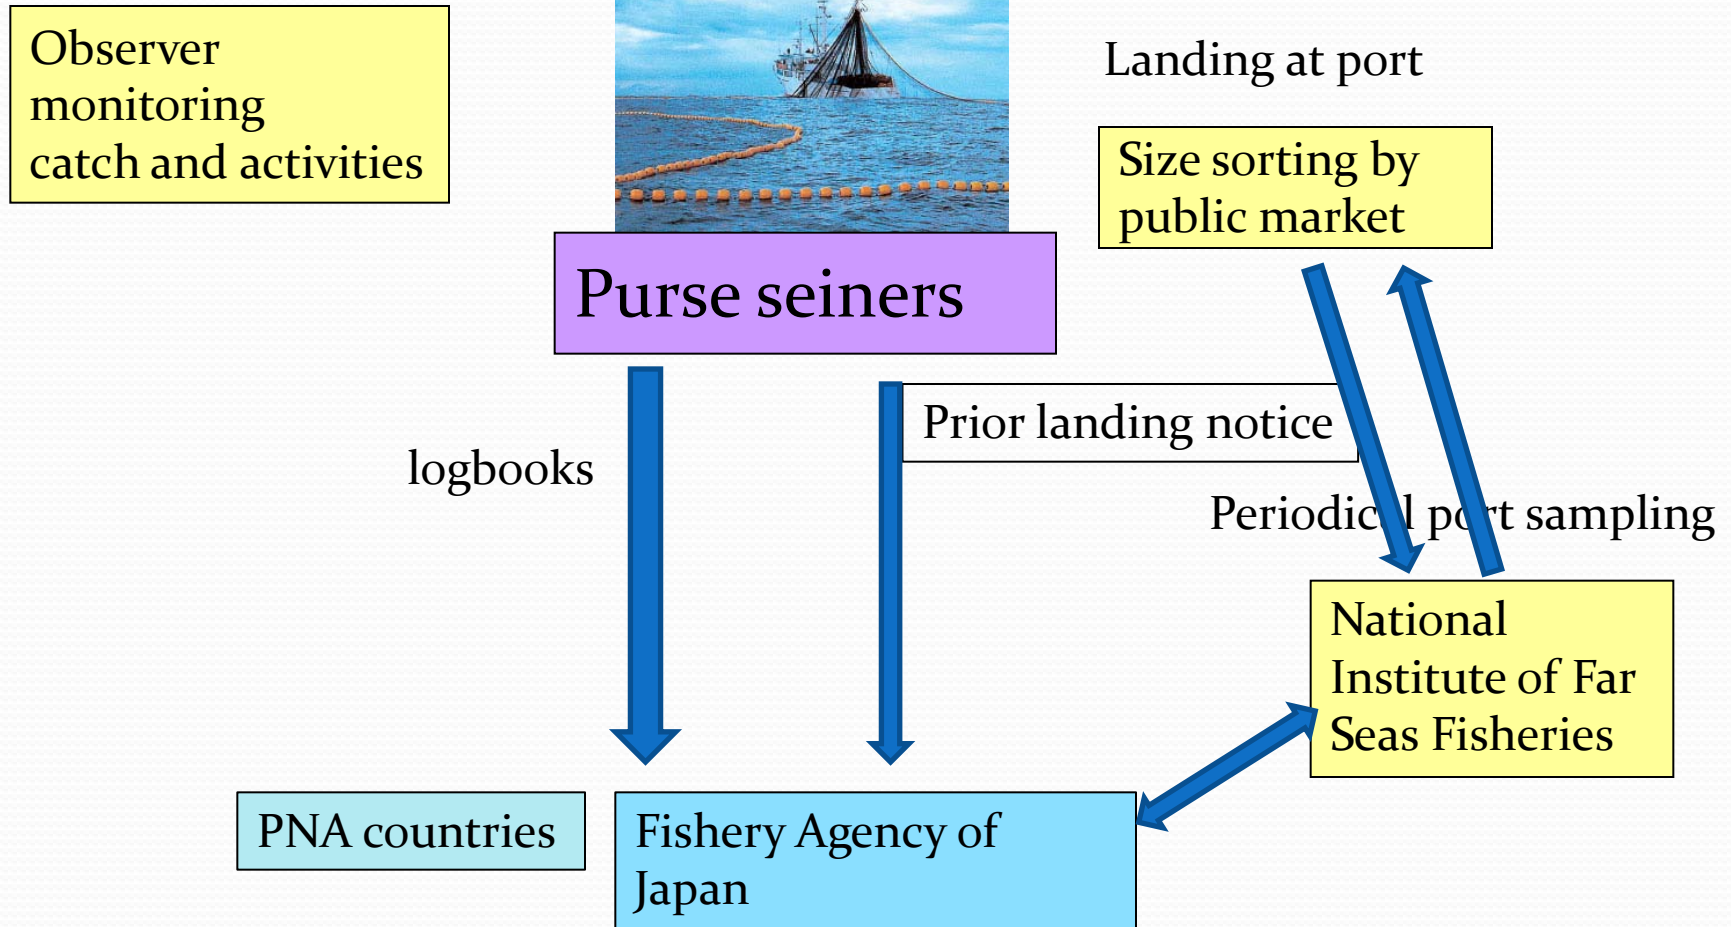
Observer monitoring catch and activities

Landing at port

Size sorting by public market

Purse seiners

logbooks

Prior landing notice

Periodic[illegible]l p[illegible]rt sampling

National Institute of Far Seas Fisheries

PNA countries

Fishery Agency of Japan